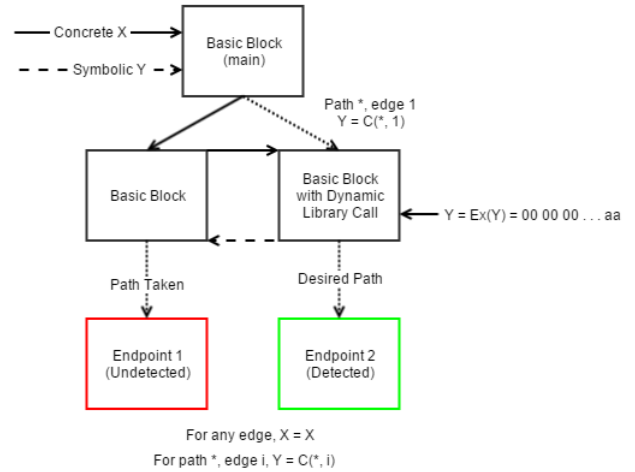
Concrete X

Symbolic Y

Basic Block (main)

Path *, edge 1
Y = C(*, 1)

Basic Block

Basic Block with Dynamic Library Call

Y = Ex(Y) = 00 00 00 . . . aa

Path Taken

Desired Path

Endpoint 1 (Undetected)

Endpoint 2 (Detected)

For any edge, X = X
For path *, edge i, Y = C(*, i)